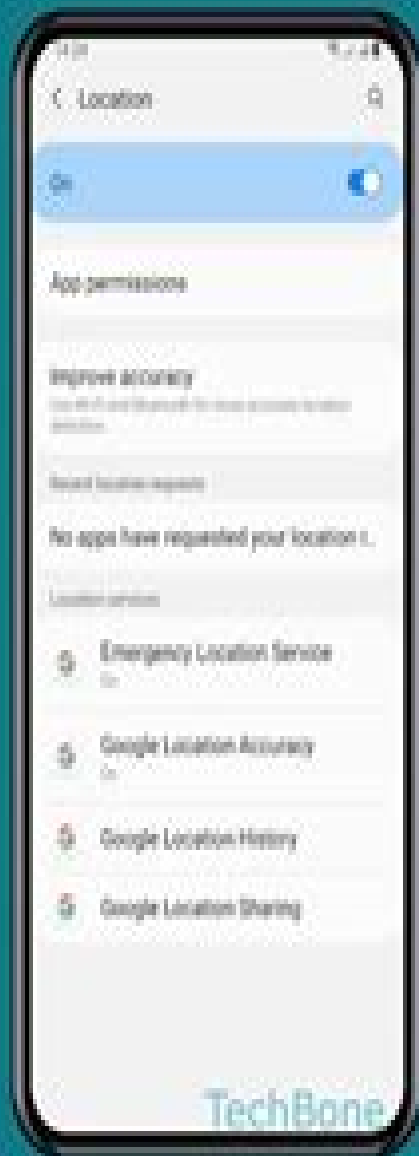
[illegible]

< Location

On

App permissions

Improve accuracy
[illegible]

Recent location requests

No apps have requested your location r...

Location services

Emergency Location Service
On

Google Location Accuracy
On

Google Location History

Google Location Sharing

TechBone